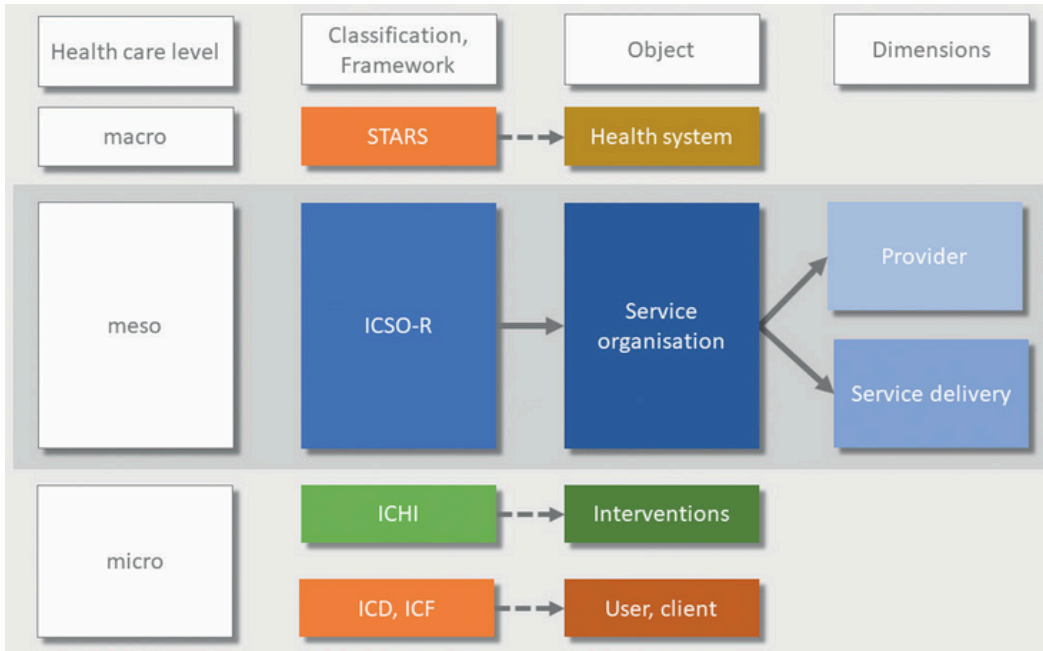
Health care level

Classification, Framework

Object

Dimensions

macro

STARS

Health system

meso

ICSO-R

Service organisation

Provider

Service delivery

micro

ICHI

Interventions

ICD, ICF

User, client